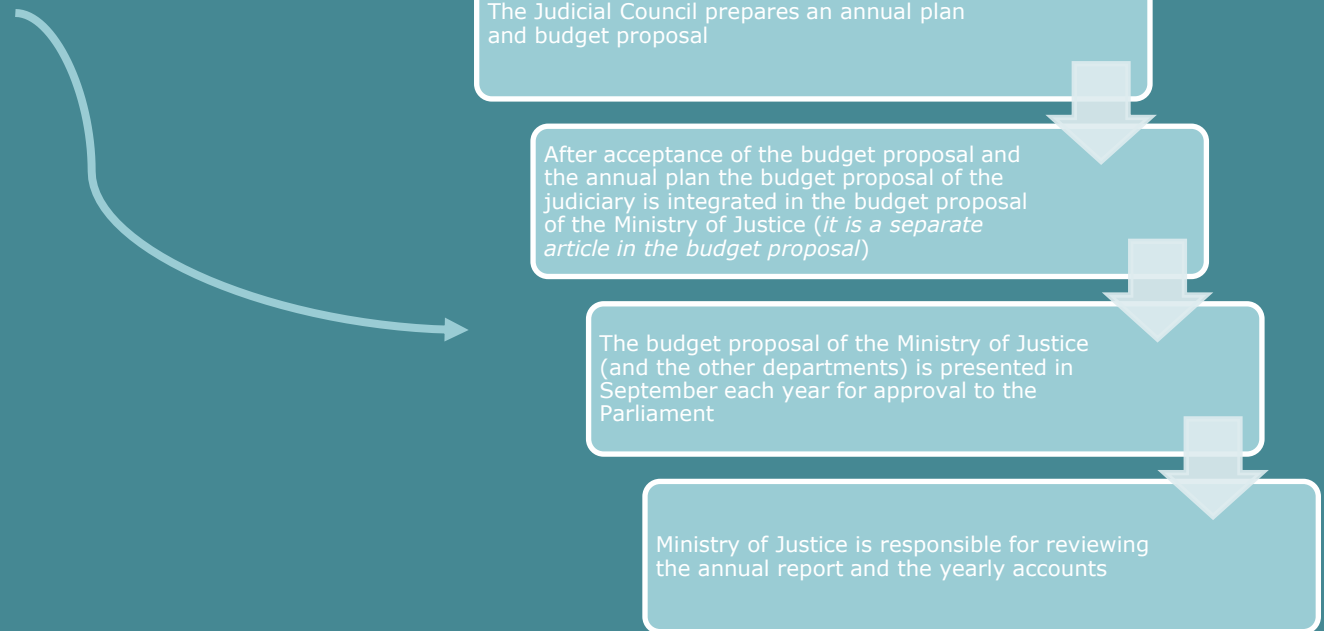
The Judicial Council prepares an annual plan and budget proposal

After acceptance of the budget proposal and the annual plan the budget proposal of the judiciary is integrated in the budget proposal of the Ministry of Justice (*it is a separate article in the budget proposal*)

The budget proposal of the Ministry of Justice (and the other departments) is presented in September each year for approval to the Parliament

Ministry of Justice is responsible for reviewing the annual report and the yearly accounts